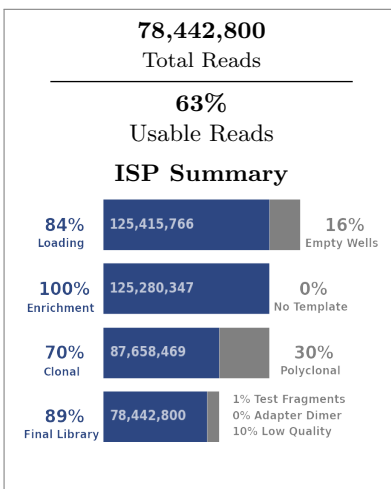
78,442,800
Total Reads

63%
Usable Reads

ISP Summary

84%
Loading
125,415,766
16%
Empty Wells

100%
Enrichment
125,280,347
0%
No Template

70%
Clonal
87,658,469
30%
Polyclonal

89%
Final Library
78,442,800
1% Test Fragments
0% Adapter Dimer
10% Low Quality